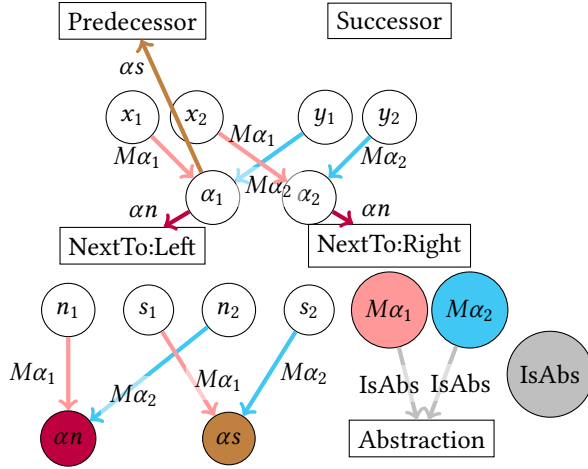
Predecessor

Successor

$\alpha s$

$x_1$

$x_2$

$M\alpha_1$

$y_1$

$y_2$

$M\alpha_1$

$M\alpha_2$

$\alpha_1$

$M\alpha_2$

$\alpha_2$

$\alpha n$

$\alpha n$

NextTo:Left

NextTo:Right

$n_1$

$s_1$

$n_2$

$s_2$

$M\alpha_1$

$M\alpha_2$

$M\alpha_1$

$M\alpha_2$

$M\alpha_1$

$M\alpha_2$

IsAbs

IsAbs

IsAbs

$\alpha n$

$\alpha s$

Abstraction